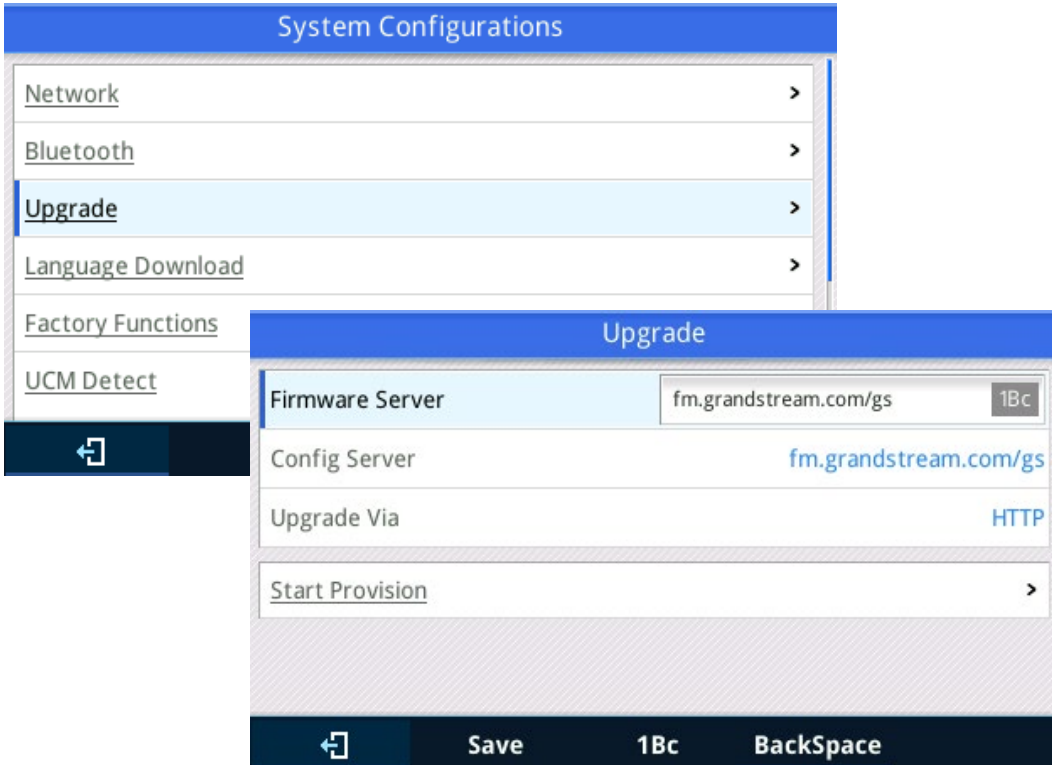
System Configurations

Network >

Bluetooth >

Upgrade >

Language Download >

Factory Functions

UCM Detect

Upgrade

Firmware Server fm.grandstream.com/gs 1Bc

Config Server fm.grandstream.com/gs

Upgrade Via HTTP

Start Provision >

Save 1Bc BackSpace